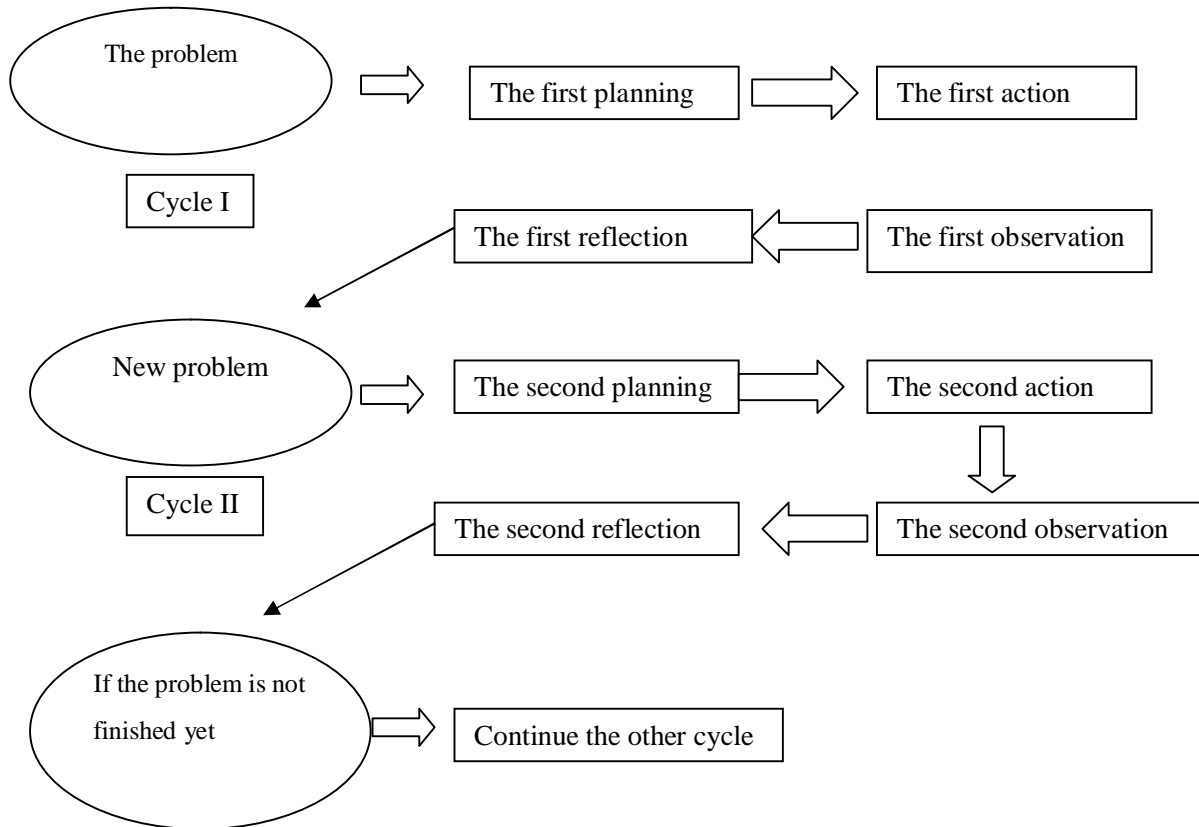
The problem

The first planning

The first action

Cycle I

The first reflection

The first observation

New problem

The second planning

The second action

Cycle II

The second reflection

The second observation

If the problem is not finished yet

Continue the other cycle